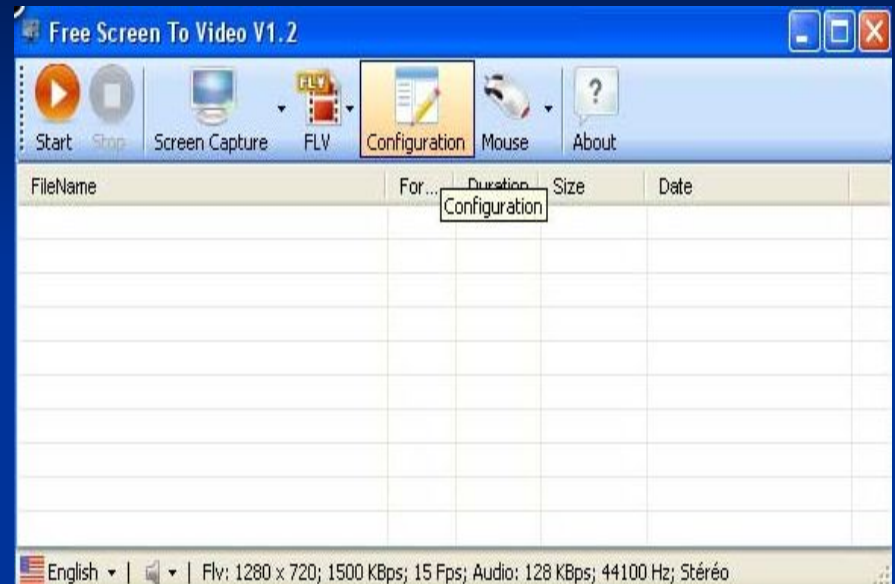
Free Screen To Video V1.2

Start Stop Screen Capture FLV Configuration Mouse About

| FileName | For... | Duration | Size | Date |
|---|---|---|---|---|

Configuration

English | | Flv: 1280 x 720; 1500 KBps; 15 Fps; Audio: 128 KBps; 44100 Hz; Stéréo